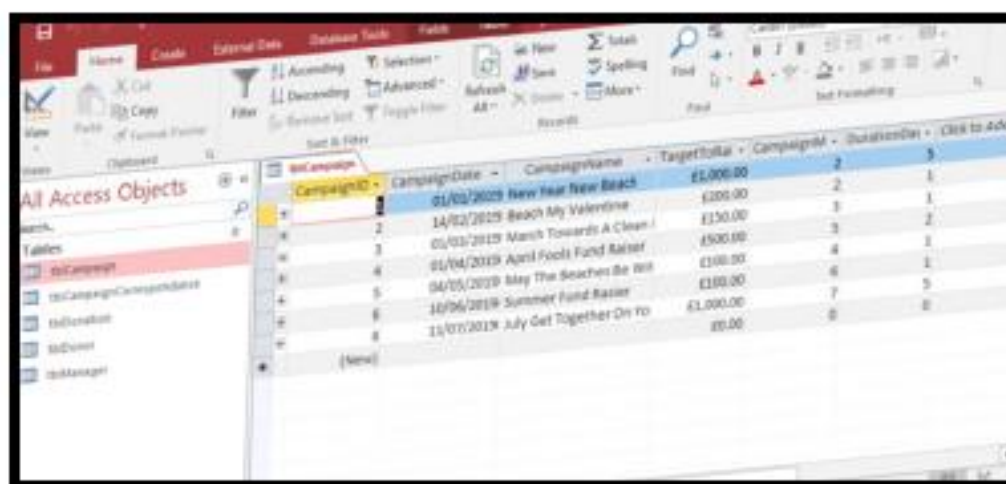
File Home Create External Data Database Tools Fields Table

View Paste Cut Copy Format Painter Filter Ascending Descending Remove Sort Selection Advanced Toggle Filter Refresh All New Save Delete Totals Spelling More Find

Views Clipboard Sort & Filter Records Find Text Formatting

All Access Objects

Search...

Tables

tblCampaign

tblCampaignCampaignManager

tblDonation

tblDonor

tblManager

tblCampaign

| CampaignID | CampaignDate | CampaignName | TargetTotal | CampaignM | DurationDay | Click to Add |
|---|---|---|---|---|---|---|
| 1 | 01/01/2019 | New Year New Beach | £1,000.00 | 2 | 3 | |
| 2 | 14/02/2019 | Beach My Valentine | £200.00 | 2 | 1 | |
| 3 | 01/03/2019 | March Towards A Clean | £150.00 | 3 | 1 | |
| 4 | 01/04/2019 | April Fools Fund Raiser | £500.00 | 5 | 2 | |
| 5 | 04/05/2019 | May The Beaches Be Wit | £100.00 | 4 | 1 | |
| 6 | 10/06/2019 | Summer Fund Raiser | £100.00 | 6 | 1 | |
| 8 | 11/07/2019 | July Get Together On Yo | £1,000.00 | 7 | 5 | |
| | | | £0.00 | 0 | 0 | |
| (New) | | | | | | |